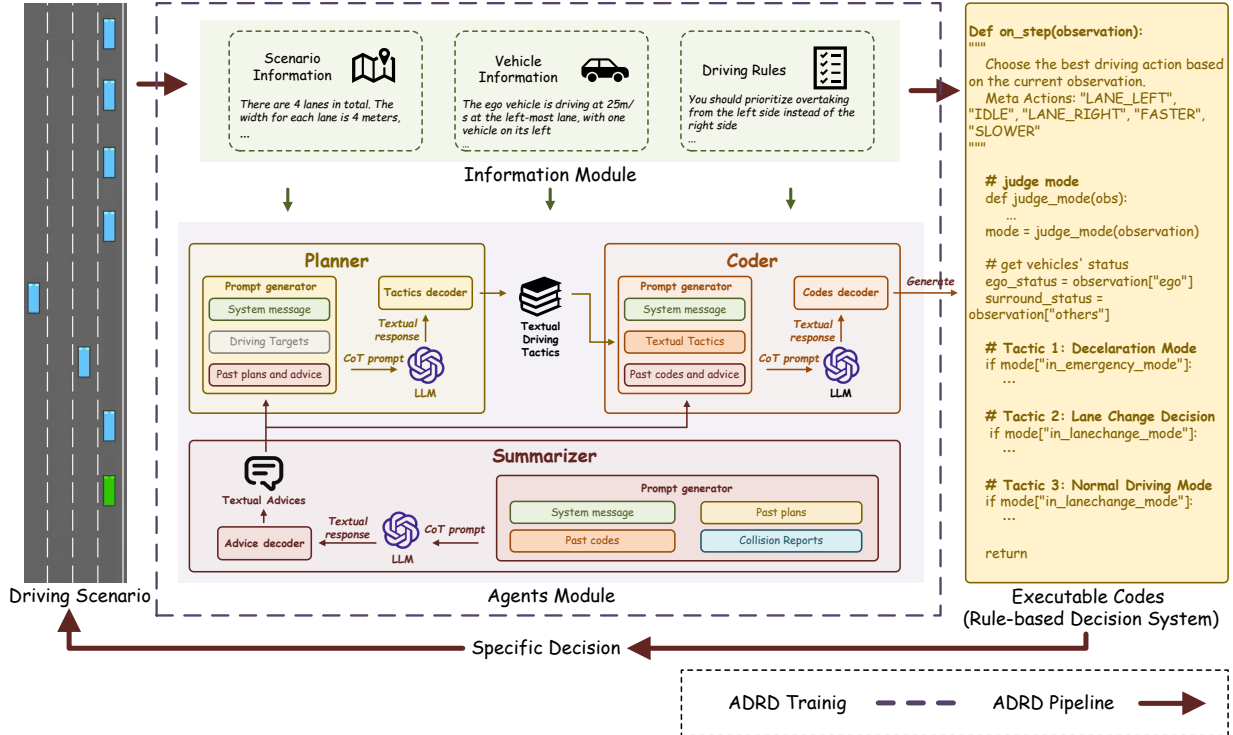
Scenario Information

There are 4 lanes in total. The width for each lane is 4 meters, ...

Vehicle Information

The ego vehicle is driving at 25m/s at the left-most lane, with one vehicle on its left
...

Driving Rules

You should prioritize overtaking from the left side instead of the right side
...

Information Module

Planner

Prompt generator

System message

Driving Targets

Past plans and advice

Tactics decoder

Textual response

CoT prompt

LLM

Textual Driving Tactics

Coder

Prompt generator

System message

Textual Tactics

Past codes and advice

Codes decoder

Textual response

CoT prompt

LLM

Generate

Summarizer

Textual Advices

Advice decoder

Textual response

LLM

CoT prompt

Prompt generator

System message

Past plans

Past codes

Collision Reports

Agents Module

Driving Scenario

Def on_step(observation):
"""
Choose the best driving action based on the current observation.
Meta Actions: "LANE_LEFT", "IDLE", "LANE_RIGHT", "FASTER", "SLOWER"
"""

# judge mode
def judge_mode(obs):
...
mode = judge_mode(observation)

# get vehicles' status
ego_status = observation["ego"]
surround_status = observation["others"]

# Tactic 1: Decelaration Mode
if mode["in_emergency_mode"]:
...

# Tactic 2: Lane Change Decision
if mode["in_lanechange_mode"]:
...

# Tactic 3: Normal Driving Mode
if mode["in_lanechange_mode"]:
...

return

Executable Codes
(Rule-based Decision System)

Specific Decision

ADRD Trainig

ADRD Pipeline